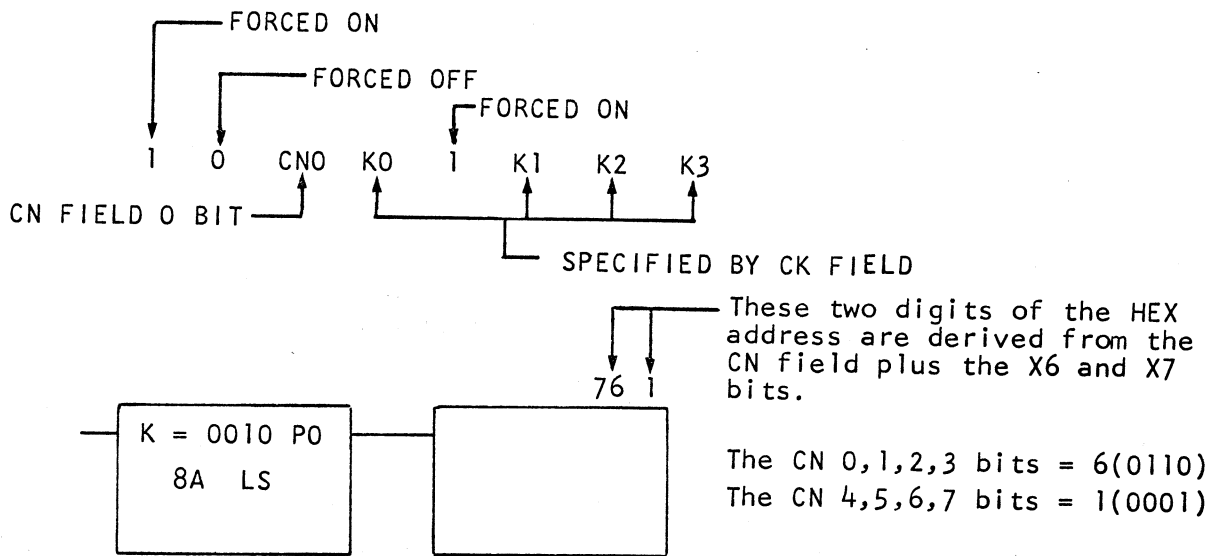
FORCED ON

FORCED OFF

FORCED ON

1 0 CN0 K0 1 K1 K2 K3

CN FIELD 0 BIT

SPECIFIED BY CK FIELD

These two digits of the HEX address are derived from the CN field plus the X6 and X7 bits.

76 1

K = 0010 P0
8A LS

The CN 0,1,2,3 bits = 6(0110)
The CN 4,5,6,7 bits = 1(0001)